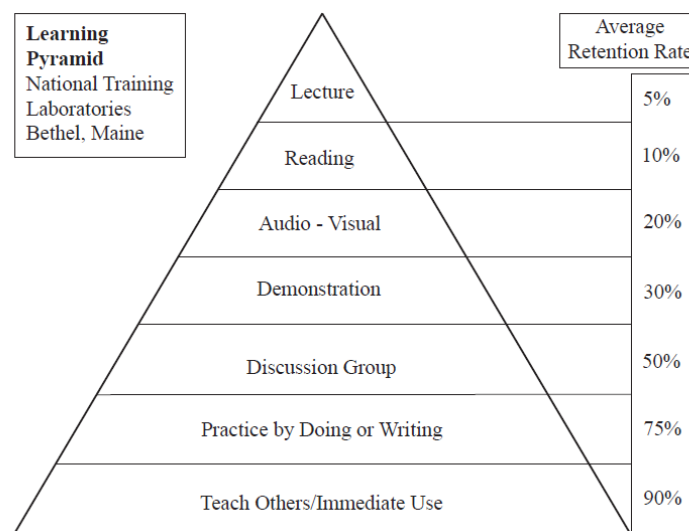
**Learning Pyramid**
National Training Laboratories
Bethel, Maine

Average Retention Rate

| | |
|---|---|
| Lecture | 5% |
| Reading | 10% |
| Audio - Visual | 20% |
| Demonstration | 30% |
| Discussion Group | 50% |
| Practice by Doing or Writing | 75% |
| Teach Others/Immediate Use | 90% |